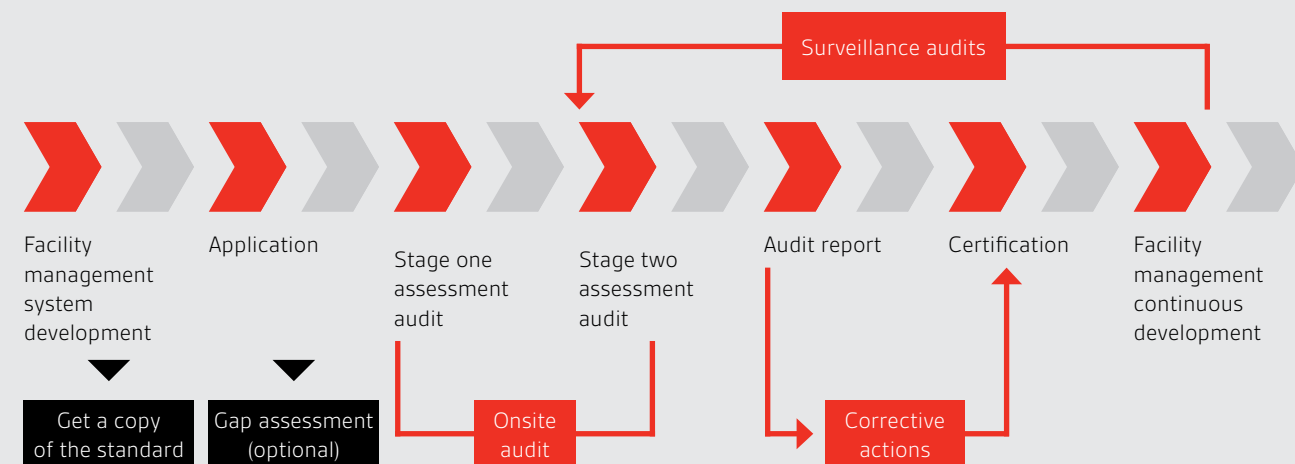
Surveillance audits

Facility management system development

Application

Stage one assessment audit

Stage two assessment audit

Audit report

Certification

Facility management continuous development

Get a copy of the standard

Gap assessment (optional)

Onsite audit

Corrective actions